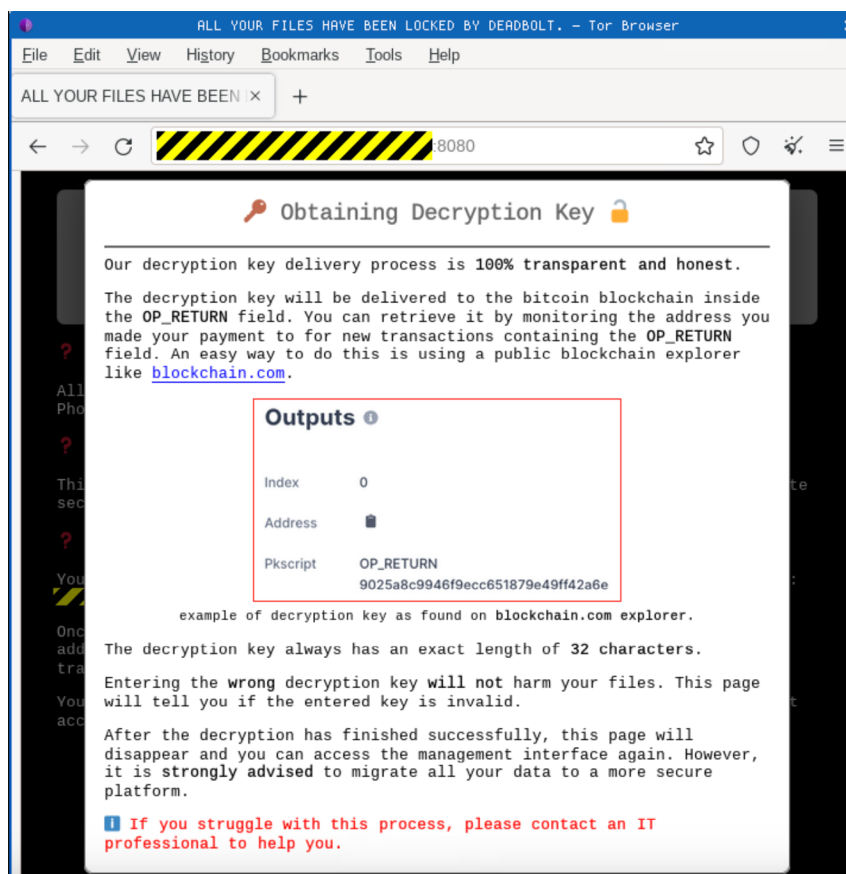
ALL YOUR FILES HAVE BEEN LOCKED BY DEADBOLT. — Tor Browser

File Edit View History Bookmarks Tools Help

ALL YOUR FILES HAVE BEEN ×

:8080

Obtaining Decryption Key

Our decryption key delivery process is 100% transparent and honest.

The decryption key will be delivered to the bitcoin blockchain inside the OP_RETURN field. You can retrieve it by monitoring the address you made your payment to for new transactions containing the OP_RETURN field. An easy way to do this is using a public blockchain explorer like blockchain.com.

Outputs

Index 0

Address

Pkscript OP_RETURN 9025a8c9946f9ecc651879e49ff42a6e

example of decryption key as found on blockchain.com explorer.

The decryption key always has an exact length of 32 characters.

Entering the wrong decryption key will not harm your files. This page will tell you if the entered key is invalid.

After the decryption has finished successfully, this page will disappear and you can access the management interface again. However, it is strongly advised to migrate all your data to a more secure platform.

If you struggle with this process, please contact an IT professional to help you.

All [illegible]
Pho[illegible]

Thi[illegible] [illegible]te
sec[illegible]

You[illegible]

Onc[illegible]
add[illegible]
tra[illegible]

You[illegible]
acc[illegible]